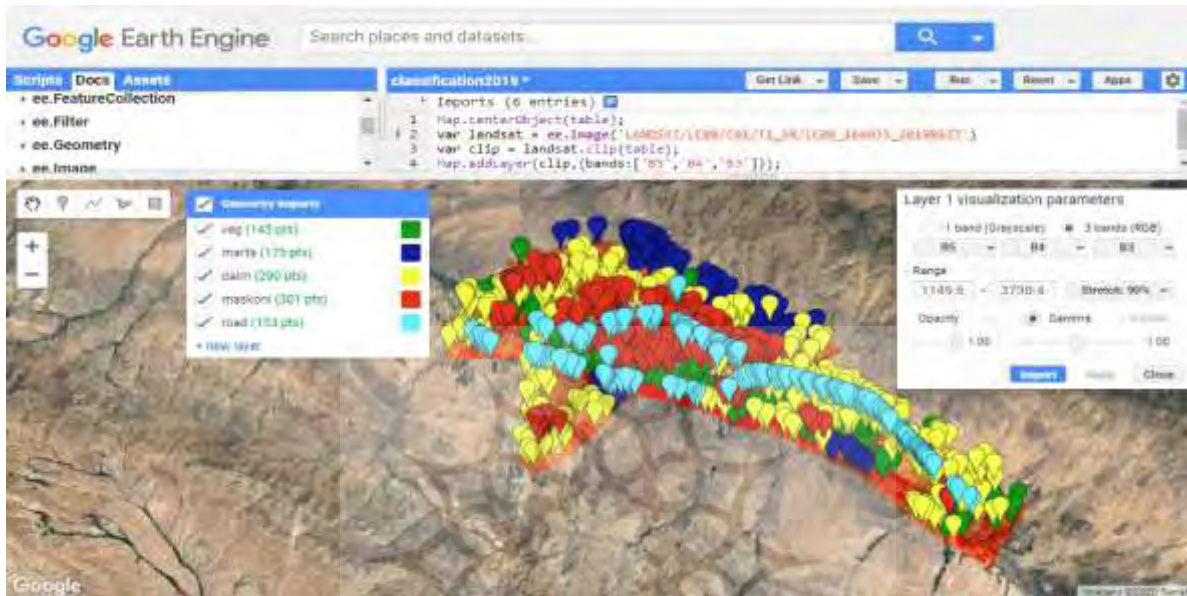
Google Earth Engine

Search places and datasets...

Scripts Docs Assets

ee.FeatureCollection
ee.Filter
ee.Geometry
ee.Image

classification2019

Get Link Save Run Reset Apps

Imports (6 entries)
1 Map.centerObject(table);
2 var landsat = ee.Image('LANDSAT/LC08/C01/T1_SR/LC08_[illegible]');
3 var clip = landsat.clip(table);
4 Map.addLayer(clip,{bands:['B5','B4','B3']});

Geometry Imports
veg (145 pts)
marta (175 pts)
dakin (290 pts)
maskoni (301 pts)
road (153 pts)
+ new layer

Layer 1 visualization parameters
1 band (Grayscale) 3 bands (RGB)
B5 B4 B3
Range
1149.6 - 2730.4 Stretch: 90%
Opacity Gamma
1.00 1.00
Import Apply Close

Google